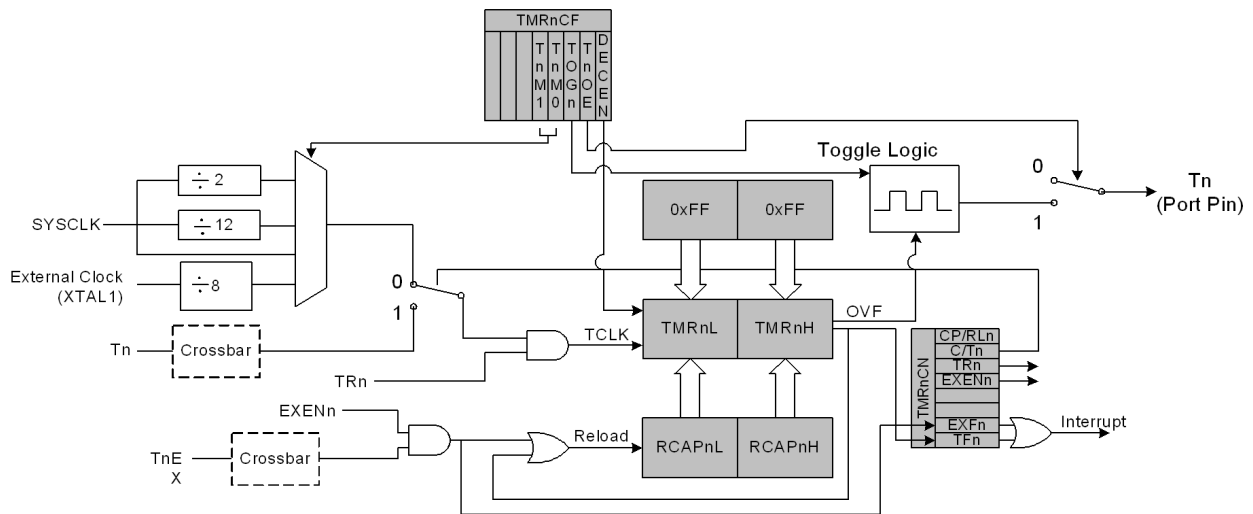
TMRnCF

T n M 1

T n M 0

T O G n

T n O E

D E C E N

Toggle Logic

0

1

Tn (Port Pin)

$\div 2$

SYSCLK

$\div 12$

External Clock (XTAL1)

$\div 8$

0xFF

0xFF

0

1

Tn

Crossbar

TCLK

TMRnL

TMRnH

OVF

TRn

TMRnCN

CP/RLn

C/Tn

TRn

EXENn

EXFn

TFn

Interrupt

EXENn

TnE X

Crossbar

Reload

RCAPnL

RCAPnH